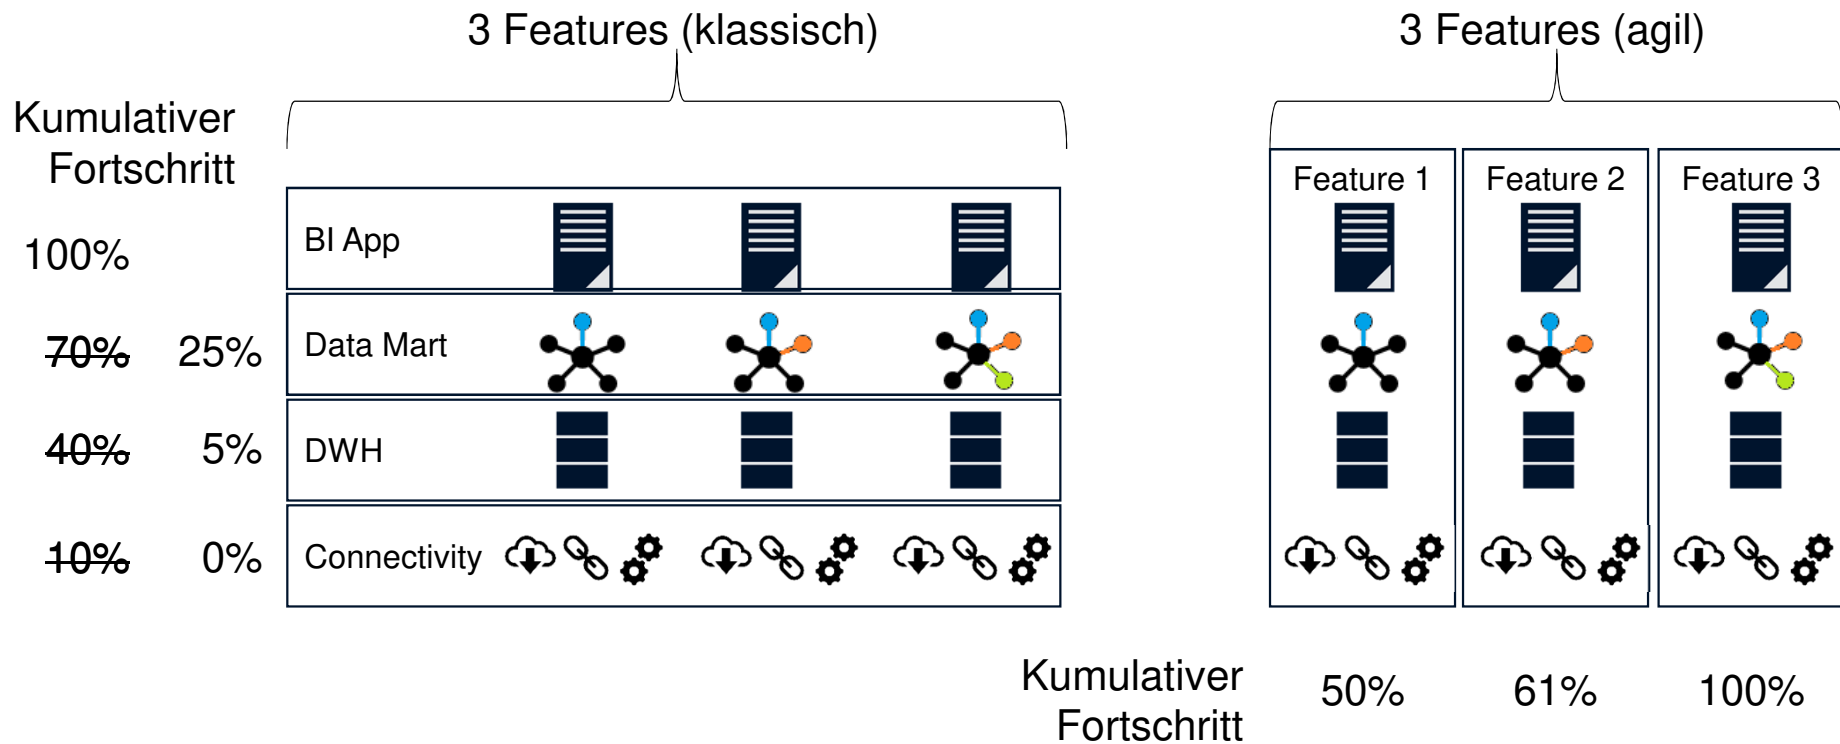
3 Features (klassisch)

3 Features (agil)

Kumulativer Fortschritt

100%

~~70%~~ 25%

~~40%~~ 5%

~~10%~~ 0%

BI App

Data Mart

DWH

Connectivity

Feature 1

Feature 2

Feature 3

Kumulativer Fortschritt

50%

61%

100%